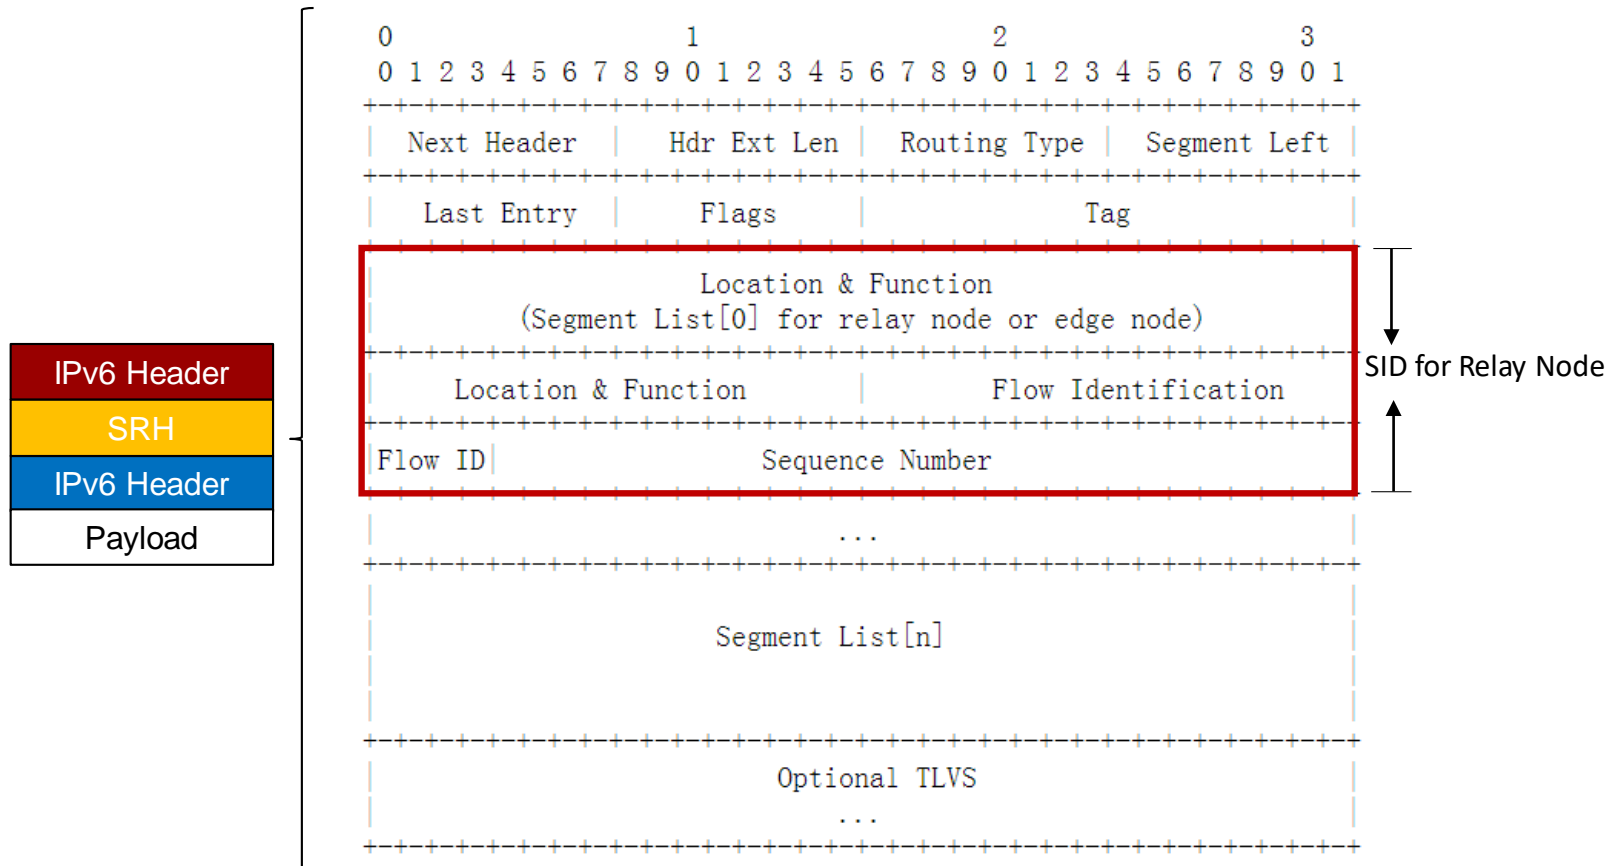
IPv6 Header
SRH
IPv6 Header
Payload

0 1 2 3
0 1 2 3 4 5 6 7 8 9 0 1 2 3 4 5 6 7 8 9 0 1 2 3 4 5 6 7 8 9 0 1

| Next Header | Hdr Ext Len | Routing Type | Segment Left |
| --- | --- | --- | --- |
| Last Entry | Flags | Tag | |

Location & Function
(Segment List[0] for relay node or edge node)

Location & Function | Flow Identification

Flow ID | Sequence Number

SID for Relay Node

...

Segment List[n]

Optional TLVS
...